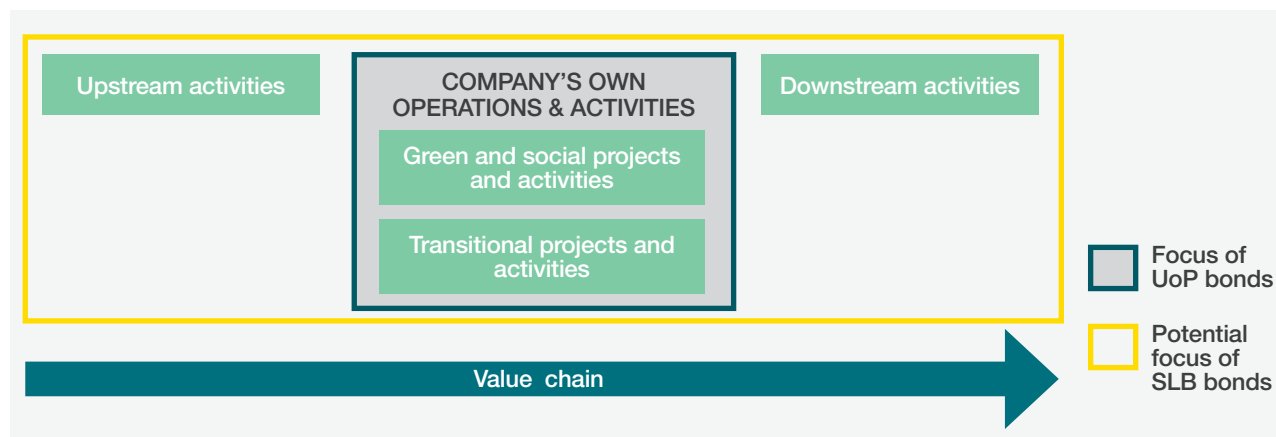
Upstream activities

COMPANY'S OWN OPERATIONS & ACTIVITIES

Green and social projects and activities

Transitional projects and activities

Downstream activities

Focus of UoP bonds

Potential focus of SLB bonds

Value chain